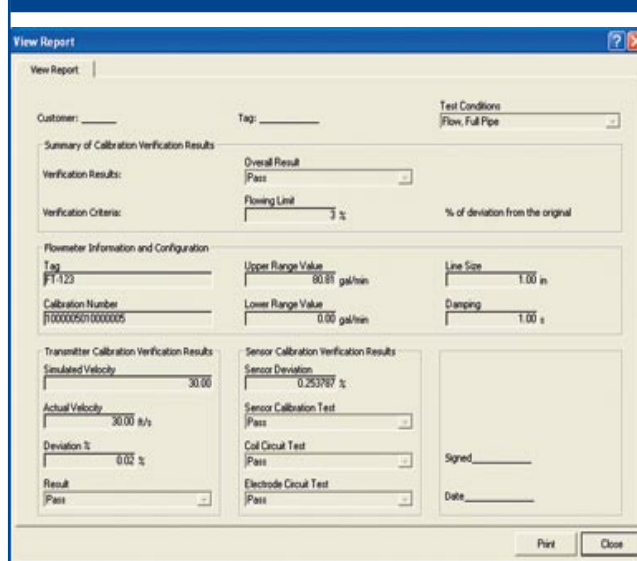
View Report

View Report

Customer: ______

Tag: __________

Test Conditions
Flow, Full Pipe

Summary of Calibration Verification Results

Verification Results:

Overall Result
Pass

Verification Criteria:

Flowing Limit
3 %

% of deviation from the original

Flowmeter Information and Configuration

Tag
FT-123

Upper Range Value
80.81 gal/min

Line Size
1.00 in

Calibration Number
1000005010000005

Lower Range Value
0.00 gal/min

Damping
1.00 s

Transmitter Calibration Verification Results

Simulated Velocity
30.00

Actual Velocity
30.00 ft/s

Deviation %
0.02 %

Result
Pass

Sensor Calibration Verification Results

Sensor Deviation
0.253787 %

Sensor Calibration Test
Pass

Coil Circuit Test
Pass

Electrode Circuit Test
Pass

Signed__________

Date__________

Print

Close